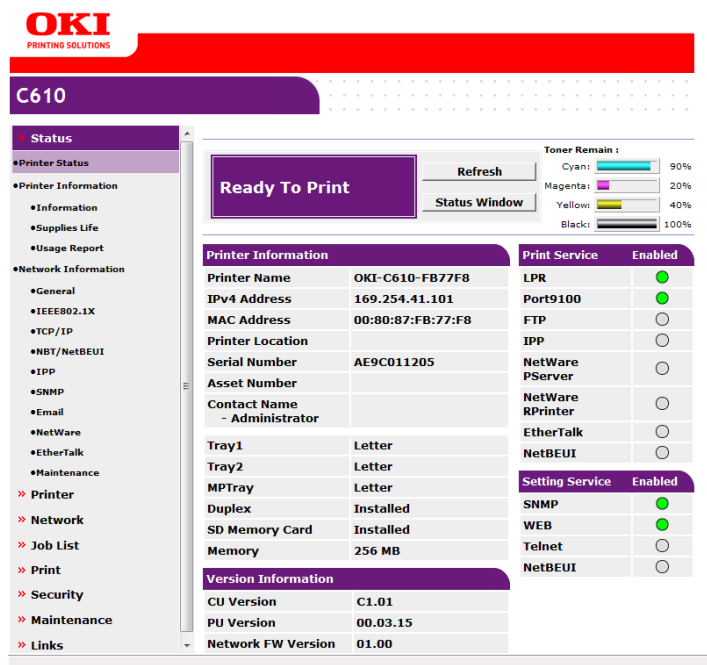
OKI
PRINTING SOLUTIONS

C610

» Status
•Printer Status
•Printer Information
•Information
•Supplies Life
•Usage Report
•Network Information
•General
•IEEE802.1X
•TCP/IP
•NBT/NetBEUI
•IPP
•SNMP
•Email
•NetWare
•EtherTalk
•Maintenance
» Printer
» Network
» Job List
» Print
» Security
» Maintenance
» Links

Ready To Print

Refresh

Status Window

Toner Remain :

Cyan: 90%
Magenta: 20%
Yellow: 40%
Black: 100%

| Printer Information | |
|---|---|
| Printer Name | OKI-C610-FB77F8 |
| IPv4 Address | 169.254.41.101 |
| MAC Address | 00:80:87:FB:77:F8 |
| Printer Location | |
| Serial Number | AE9C011205 |
| Asset Number | |
| Contact Name - Administrator | |
| Tray1 | Letter |
| Tray2 | Letter |
| MPTray | Letter |
| Duplex | Installed |
| SD Memory Card | Installed |
| Memory | 256 MB |

| Version Information | |
|---|---|
| CU Version | C1.01 |
| PU Version | 00.03.15 |
| Network FW Version | 01.00 |

| Print Service | Enabled |
|---|---|
| LPR | |
| Port9100 | |
| FTP | |
| IPP | |
| NetWare PServer | |
| NetWare RPrinter | |
| EtherTalk | |
| NetBEUI | |

| Setting Service | Enabled |
|---|---|
| SNMP | |
| WEB | |
| Telnet | |
| NetBEUI | |